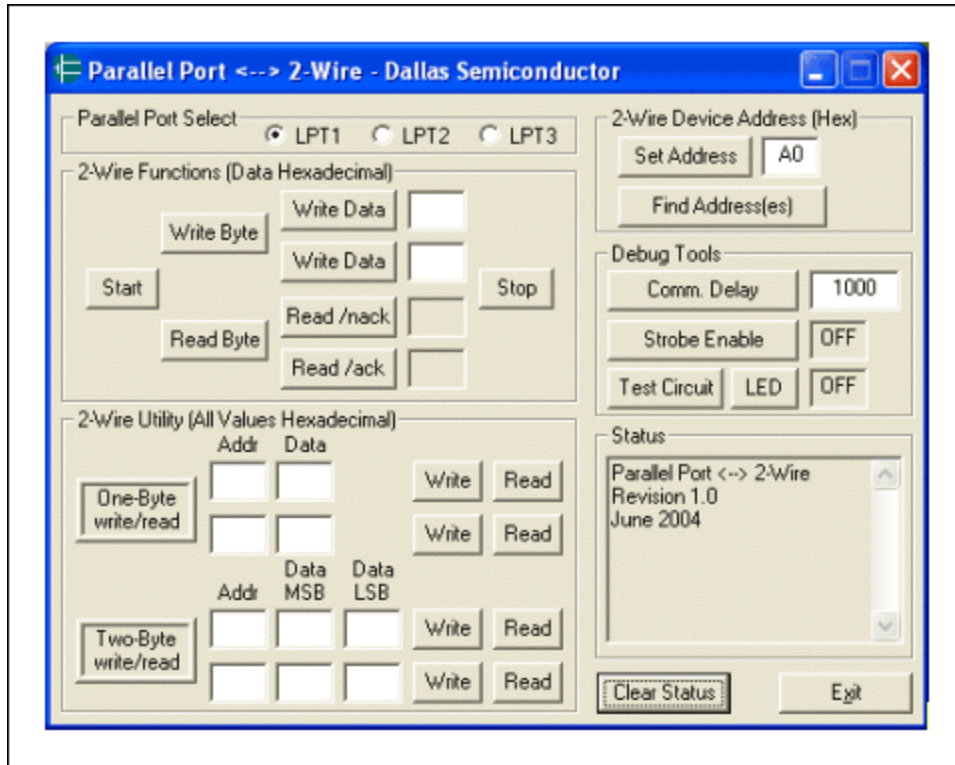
Parallel Port <--> 2-Wire - Dallas Semiconductor

Parallel Port Select
LPT1 LPT2 LPT3

2-Wire Functions (Data Hexadecimal)
Write Byte
Write Data
Write Data
Start
Stop
Read Byte
Read /nack
Read /ack

2-Wire Utility (All Values Hexadecimal)
Addr Data
One-Byte write/read
Write Read
Write Read
Addr Data MSB Data LSB
Two-Byte write/read
Write Read
Write Read

2-Wire Device Address (Hex)
Set Address A0
Find Address(es)

Debug Tools
Comm. Delay 1000
Strobe Enable OFF
Test Circuit LED OFF

Status
Parallel Port <--> 2-Wire
Revision 1.0
June 2004

Clear Status
Exit